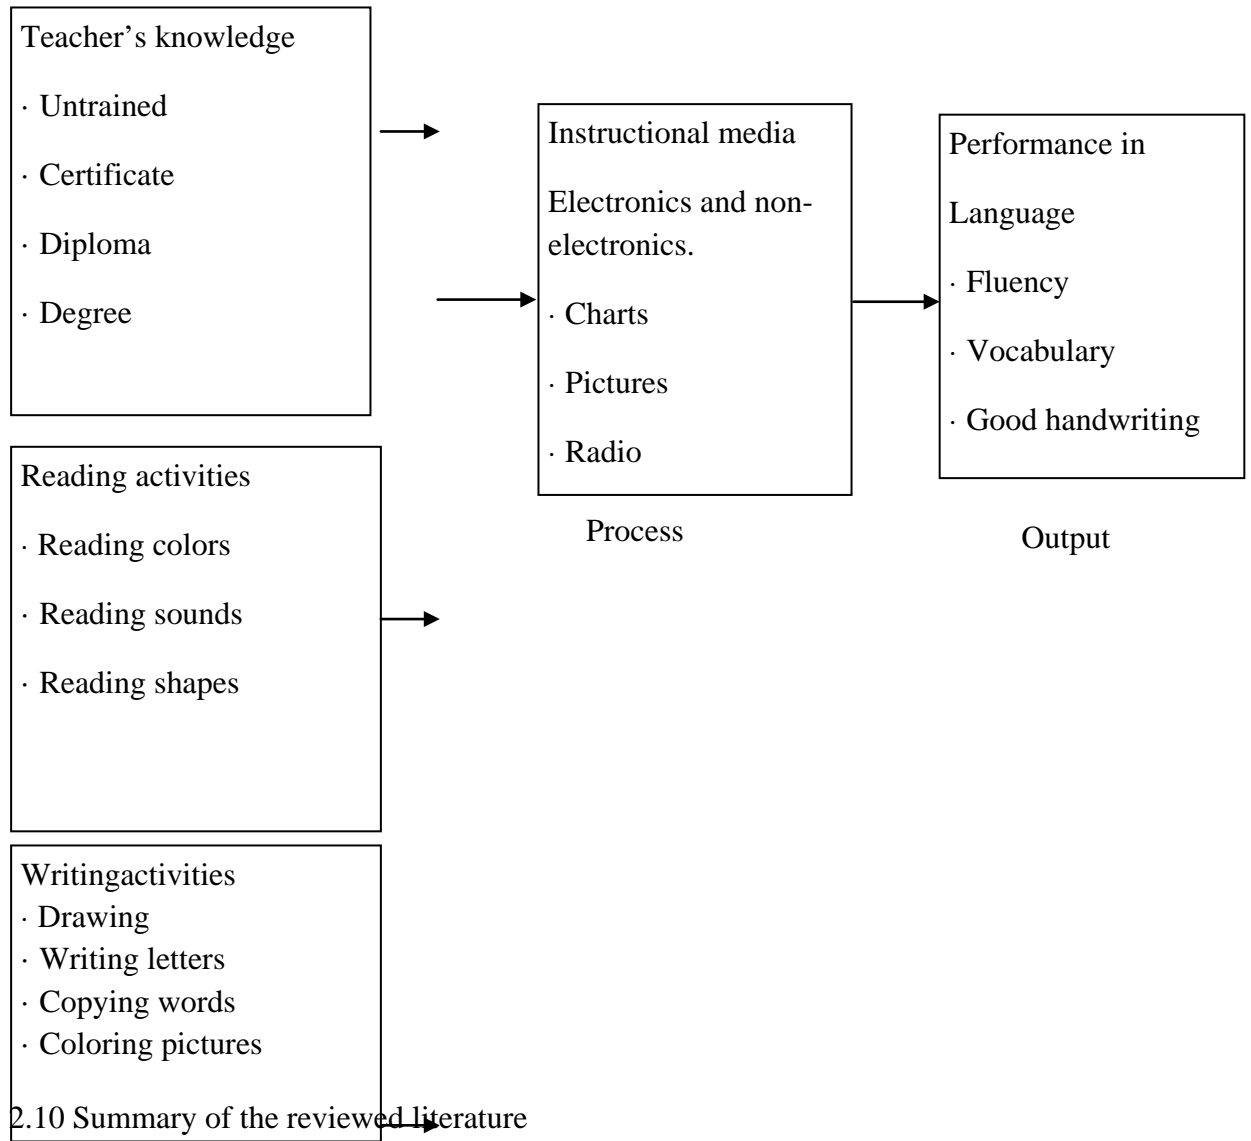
Teacher’s knowledge

· Untrained

· Certificate

· Diploma

· Degree

Instructional media

Electronics and non-electronics.

· Charts

· Pictures

· Radio

Process

Performance in Language

· Fluency

· Vocabulary

· Good handwriting

Output

Reading activities

· Reading colors

· Reading sounds

· Reading shapes

Writingactivities
· Drawing
· Writing letters
· Copying words
· Coloring pictures

2.10 Summary of the reviewed literature